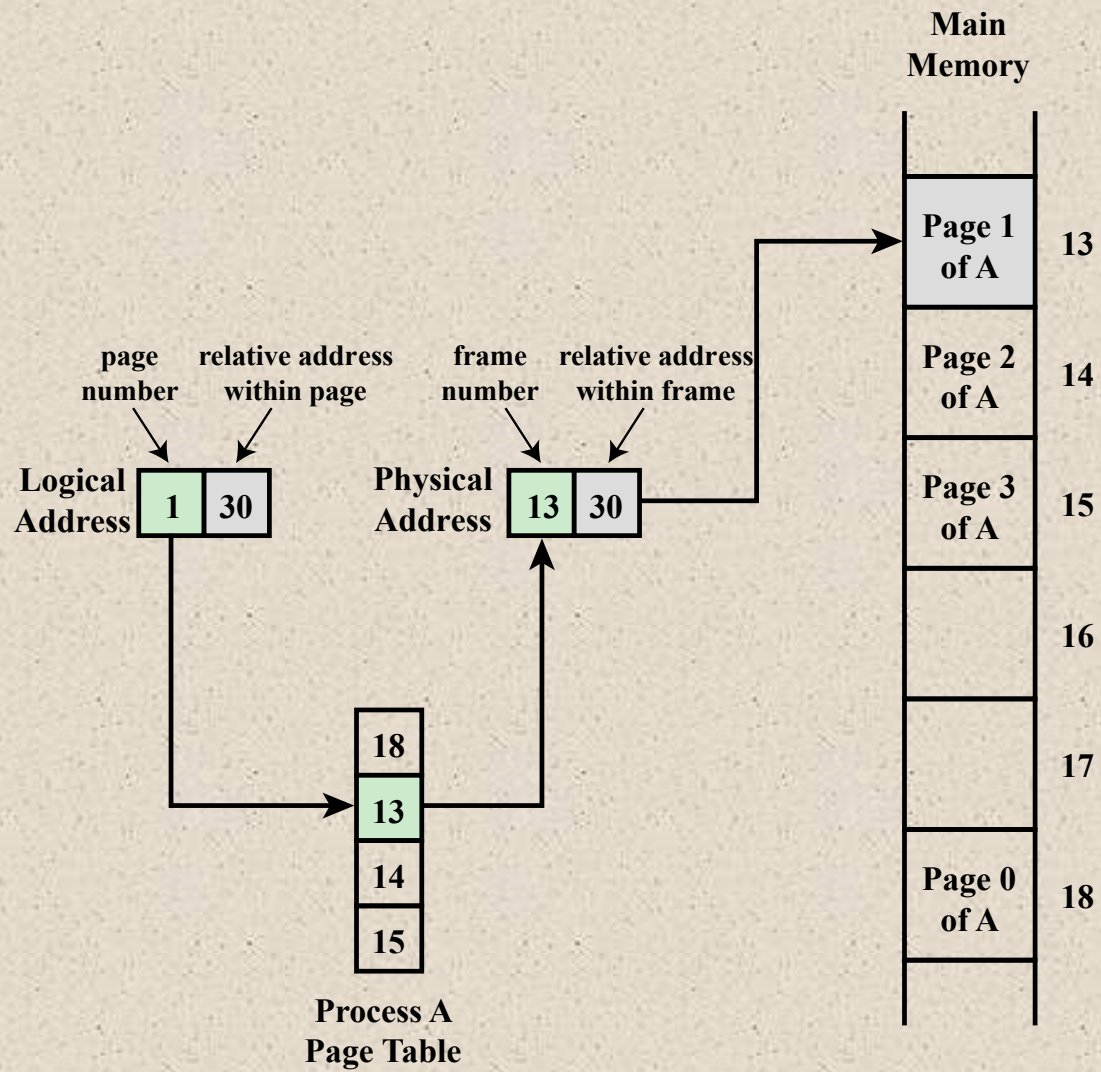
Main Memory

page number

relative address within page

Logical Address 1 30

frame number

relative address within frame

Physical Address 13 30

| Page 1 of A | 13 |
|---|---|
| Page 2 of A | 14 |
| Page 3 of A | 15 |
| | 16 |
| | 17 |
| Page 0 of A | 18 |

18
13
14
15

Process A Page Table